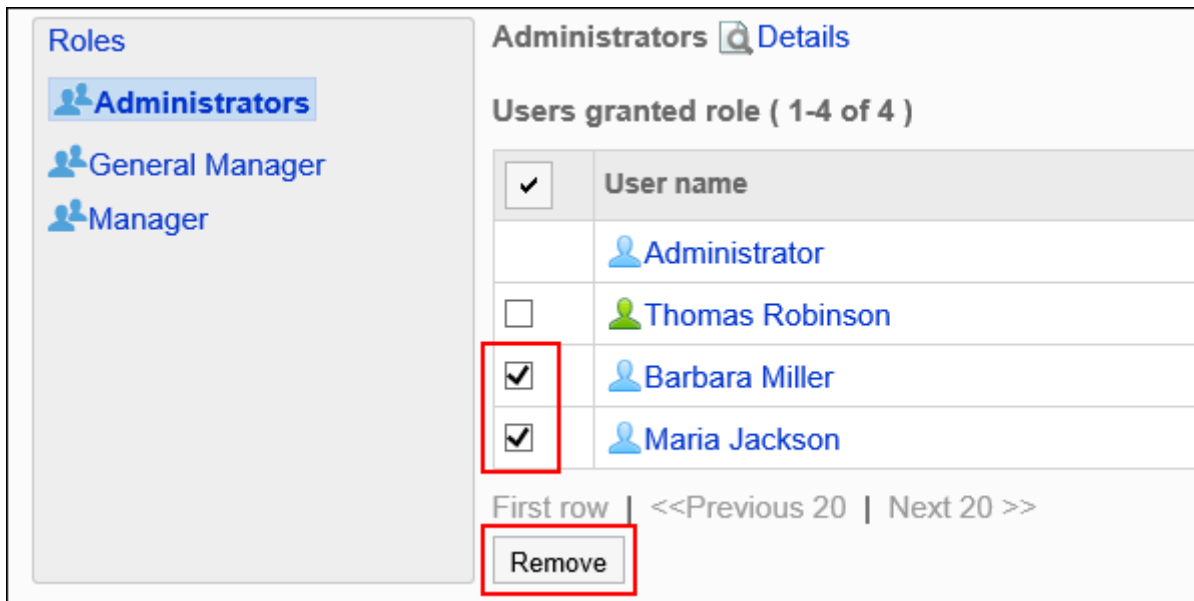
Roles

Administrators

General Manager

Manager

Administrators Details

Users granted role ( 1-4 of 4 )

| ✔ | User name |
|---|---|
| | Administrator |
| ☐ | Thomas Robinson |
| ☑ | Barbara Miller |
| ☑ | Maria Jackson |

First row | <<Previous 20 | Next 20 >>

Remove